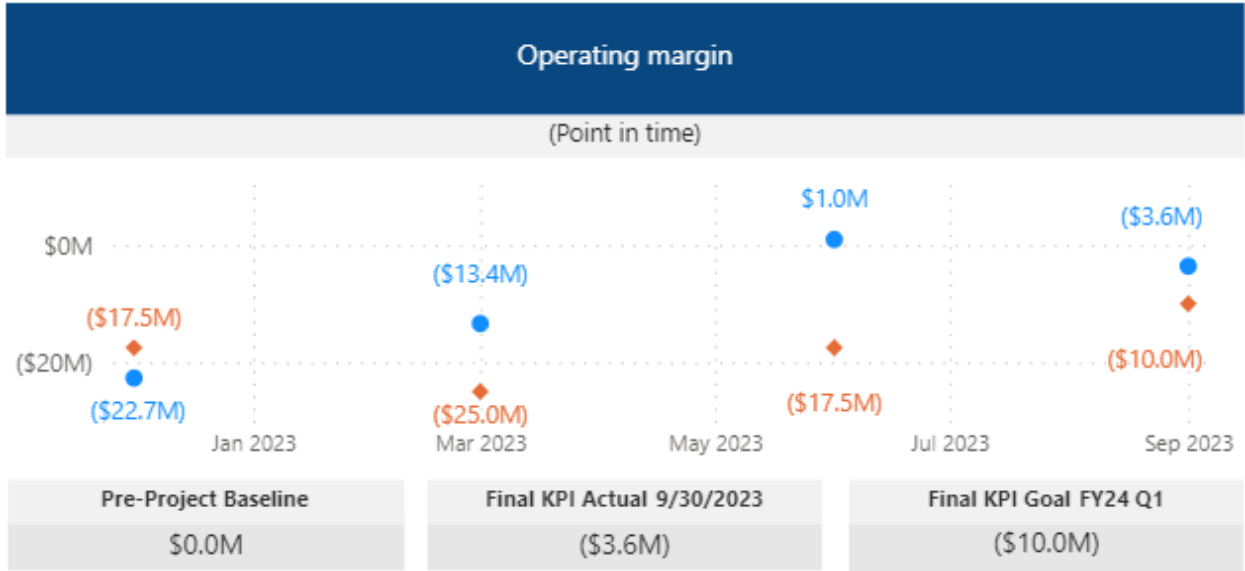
Operating margin

(Point in time)

$0M
($20M)

($17.5M)
($22.7M)
($13.4M)
($25.0M)
$1.0M
($17.5M)
($3.6M)
($10.0M)

Jan 2023
Mar 2023
May 2023
Jul 2023
Sep 2023

| Pre-Project Baseline | Final KPI Actual 9/30/2023 | Final KPI Goal FY24 Q1 |
|---|---|---|
| $0.0M | ($3.6M) | ($10.0M) |